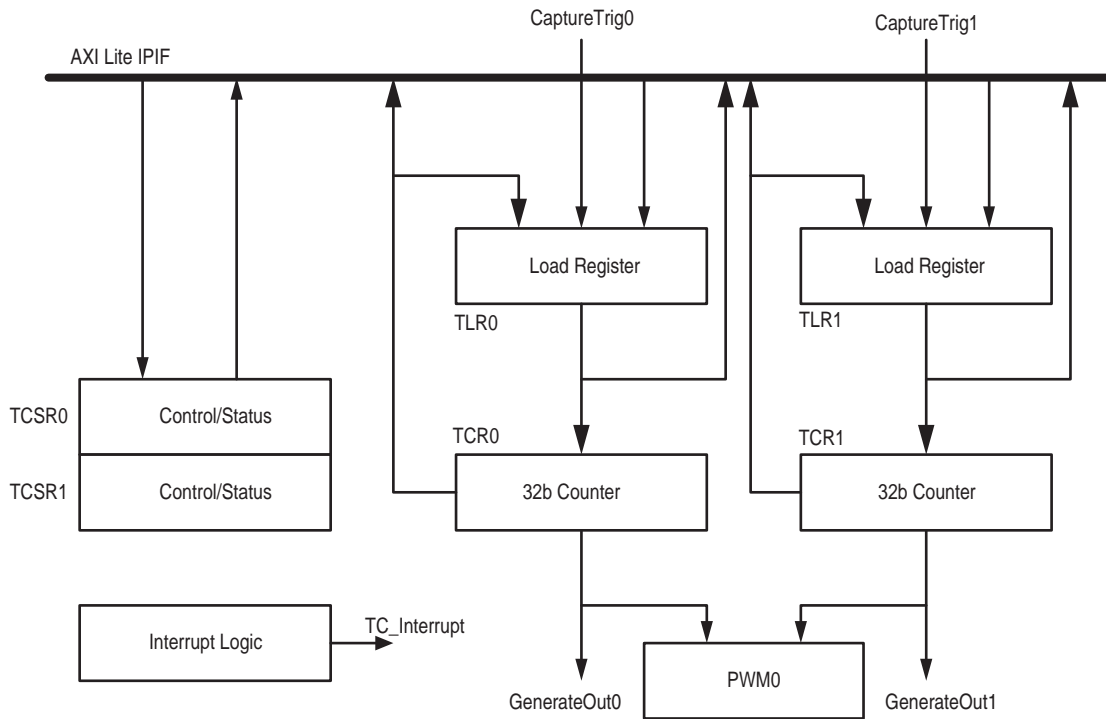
CaptureTrig0

CaptureTrig1

AXI Lite IPIF

Load Register

TLR0

Load Register

TLR1

TCSR0 Control/Status

TCSR1 Control/Status

TCR0

32b Counter

TCR1

32b Counter

Interrupt Logic

TC_Interrupt

PWM0

GenerateOut0

GenerateOut1